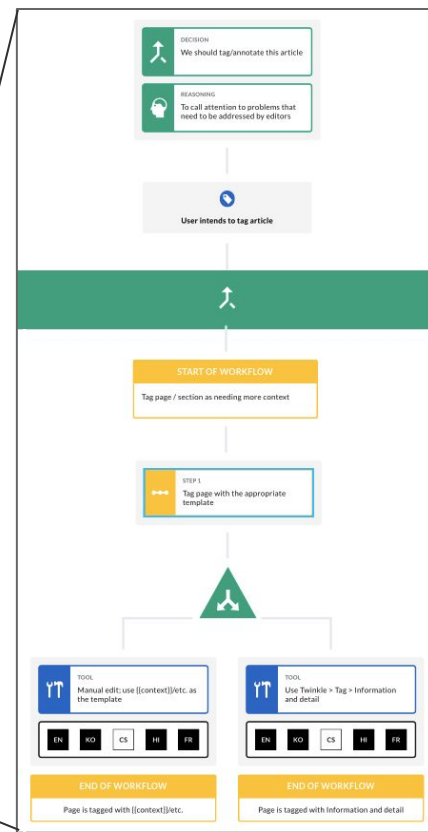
DECISION
We should tag/annotate this article

REASONING
To call attention to problems that need to be addressed by editors

User intends to tag article

START OF WORKFLOW
Tag page / section as needing more context

STEP 1
Tag page with the appropriate template

TOOL
Manual edit; use {{context}}/etc. as the template

EN KO CS HI FR

END OF WORKFLOW
Page is tagged with {{context}}/etc.

TOOL
Use Twinkle > Tag > Information and detail

EN KO CS HI FR

END OF WORKFLOW
Page is tagged with Information and detail